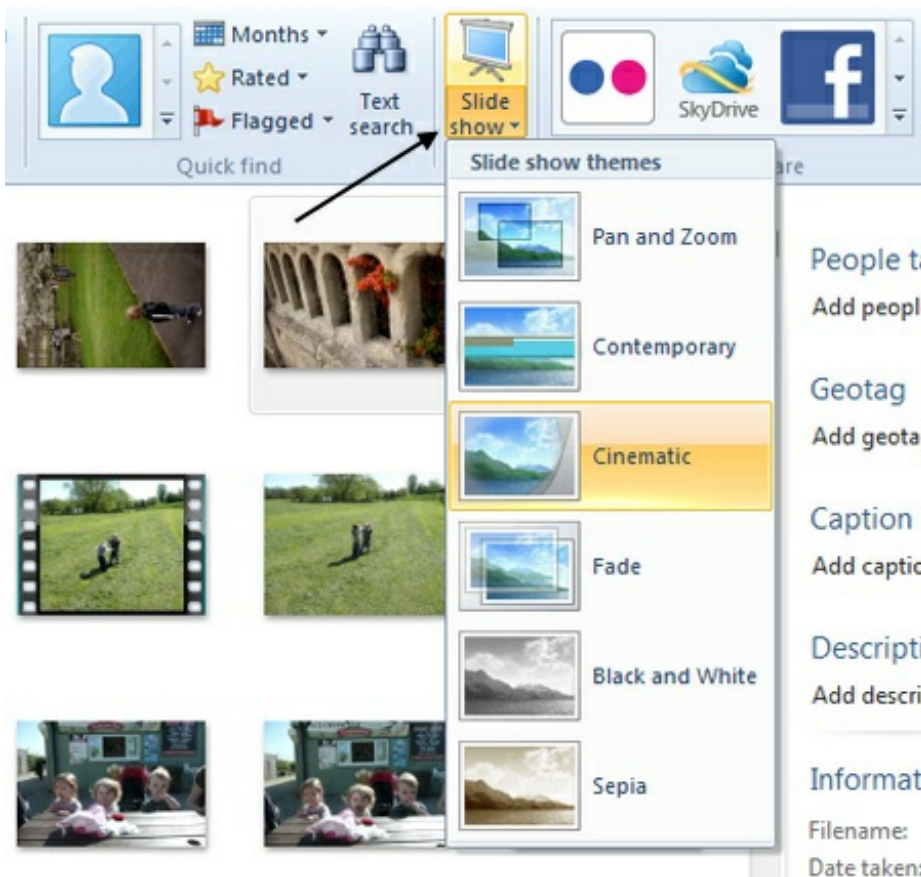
Months
Rated
Flagged
Text search
Slide show
SkyDrive
Quick find
are

Slide show themes
Pan and Zoom
Contemporary
Cinematic
Fade
Black and White
Sepia

People ta
Add peopl
Geotag
Add geota
Caption
Add captio
Descripti
Add descri
Informat
Filename:
Date taken: